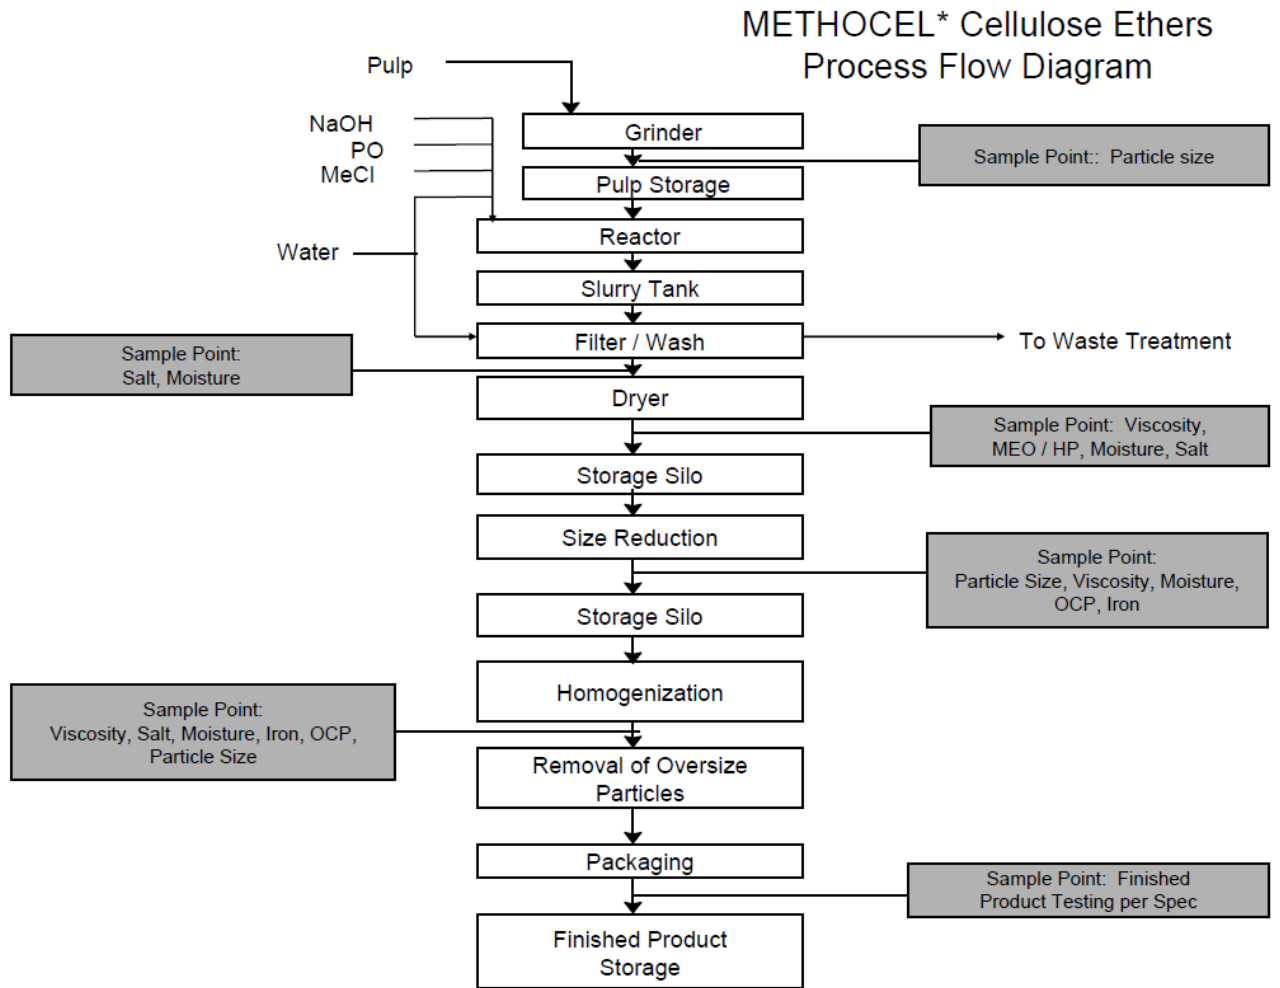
METHOCEL* Cellulose Ethers
Process Flow Diagram

Pulp

NaOH
PO
MeCl

Water

Grinder

Sample Point:: Particle size

Pulp Storage

Reactor

Slurry Tank

Filter / Wash

To Waste Treatment

Sample Point:
Salt, Moisture

Dryer

Sample Point: Viscosity,
MEO / HP, Moisture, Salt

Storage Silo

Size Reduction

Sample Point:
Particle Size, Viscosity, Moisture,
OCP, Iron

Storage Silo

Homogenization

Sample Point:
Viscosity, Salt, Moisture, Iron, OCP,
Particle Size

Removal of Oversize
Particles

Packaging

Sample Point: Finished
Product Testing per Spec

Finished Product
Storage